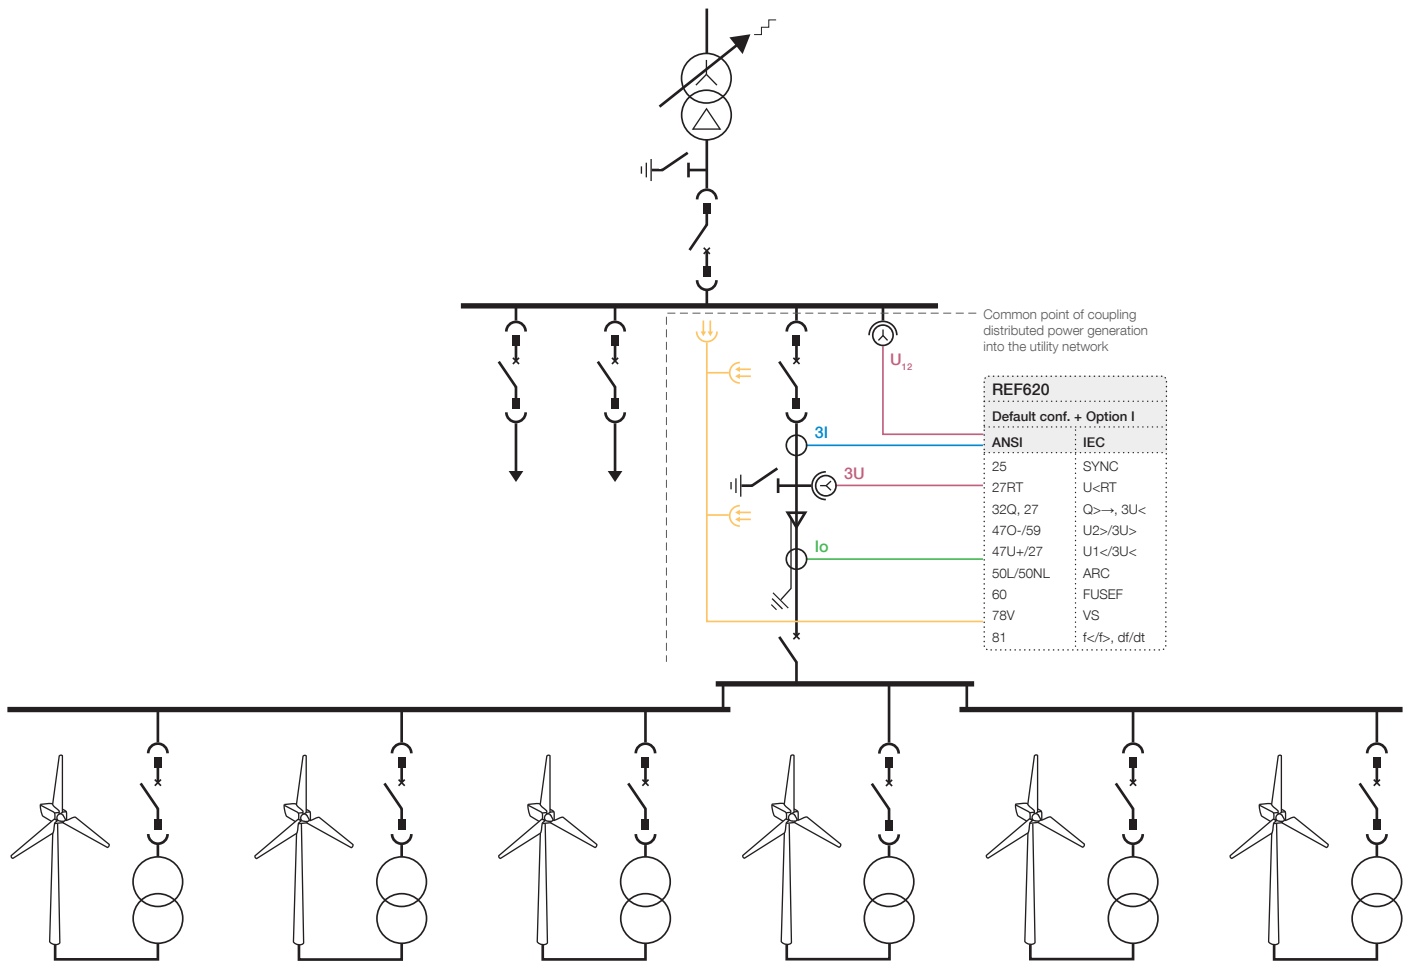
Common point of coupling distributed power generation into the utility network

$U_{12}$

3I

3U

Io

REF620

Default conf. + Option I

| ANSI | IEC |
|---|---|
| 25 | SYNC |
| 27RT | U<RT |
| 32Q, 27 | Q>→, 3U< |
| 47O-/59 | U2>/3U> |
| 47U+/27 | U1</3U< |
| 50L/50NL | ARC |
| 60 | FUSEF |
| 78V | VS |
| 81 | f</f>, df/dt |